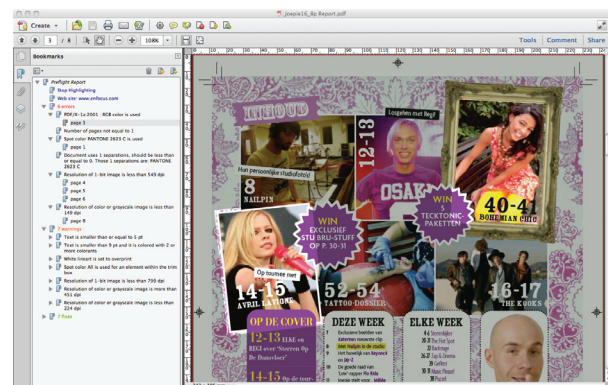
Joepie16_8p Report.pdf

Create

3 / 8

108%

Tools Comment Share

Bookmarks

Preflight Report

Stop Highlighting

Web site: www.enfocus.com

6 errors

PDF/X-1a:2001 : RGB color is used

page 3

Number of pages not equal to 1

Spot color PANTONE 2623 C is used

page 1

Document uses 1 separations, should be less than or equal to 0. These 1 separations are: PANTONE 2623 C

page 1

Resolution of 1-bit image is less than 545 dpi

page 4

page 5

page 6

Resolution of color or grayscale image is less than 149 dpi

page 8

7 warnings

Text is smaller than or equal to 5 pt

Text is smaller than 9 pt and it is colored with 2 or more colorants

White lineart is set to overprint

Spot color: All is used for an element within the trim box

Resolution of 1-bit image is less than 790 dpi

Resolution of color or grayscale image is more than 451 dpi

Resolution of color or grayscale image is less than 224 dpi

7 fixes

INHOUD

Logeren met Regi!

12-13

Hun persoonlijke studiofoto's!

8 NAILPIN

OSAK

40-41 BOHEMIAN CHIC

WIN EXCLUSIEF STU-BRU-STUFF OP P. 30-31

WIN 5 TEKTONIC-PAKETTEN

Op tournee met

14-15 AVRIL LAVIGNE

52-54 TATTOO-DOSSIER

16-17 THE KOOKS

OP DE COVER

12-13 ELKE en REGI over stoeren op De Donerdoer

14-15

DEZE WEEK

ELKE WEEK